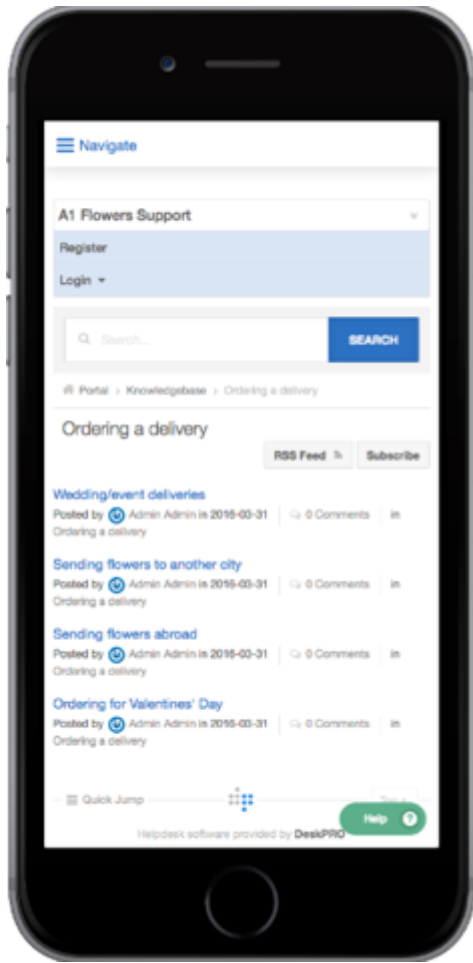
Navigate

A1 Flowers Support

Register

Login

Search...

SEARCH

Portal › Knowledgebase › Ordering a delivery

Ordering a delivery

RSS Feed

Subscribe

Wedding/event deliveries

Posted by Admin Admin in 2016-03-31 | 0 Comments | in Ordering a delivery

Sending flowers to another city

Posted by Admin Admin in 2016-03-31 | 0 Comments | in Ordering a delivery

Sending flowers abroad

Posted by Admin Admin in 2016-03-31 | 0 Comments | in Ordering a delivery

Ordering for Valentines' Day

Posted by Admin Admin in 2016-03-31 | 0 Comments | in Ordering a delivery

Quick Jump

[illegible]

Help

Helpdesk software provided by DeskPRO